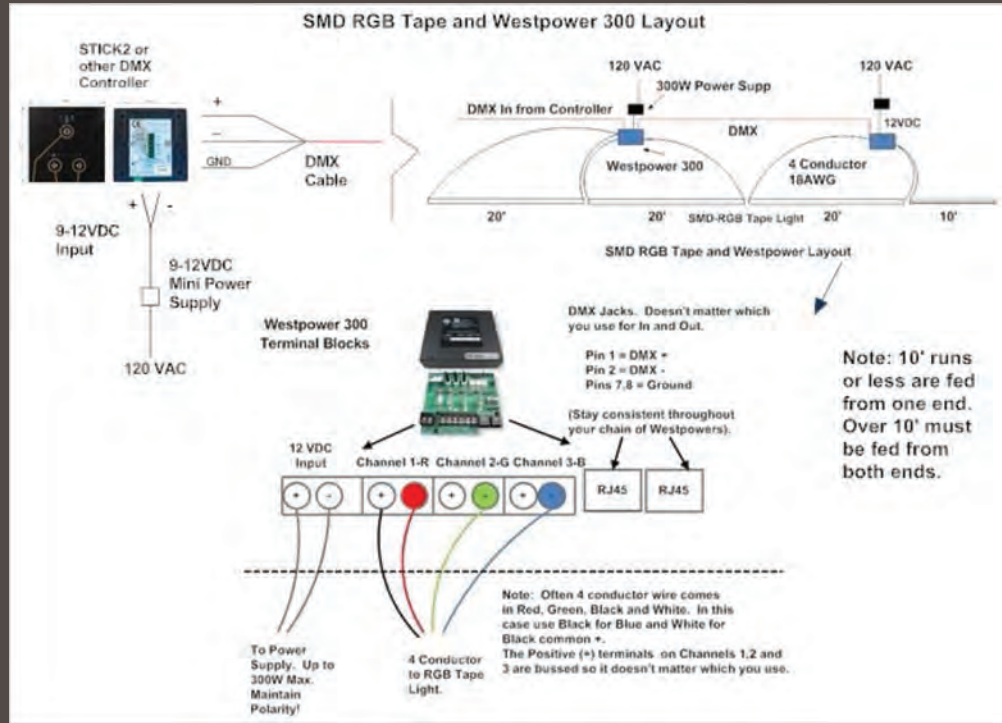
SMD RGB Tape and Westpower 300 Layout

STICK2 or other DMX Controller

+

GND

DMX Cable

9-12VDC Input

9-12VDC Mini Power Supply

120 VAC

120 VAC

300W Power Supp

DMX In from Controller

DMX

120 VAC

12VDC

Westpower 300

4 Conductor 18AWG

20'

20'

SMD-RGB Tape Light

20'

10'

SMD RGB Tape and Westpower Layout

Westpower 300 Terminal Blocks

DMX Jacks. Doesn't matter which you use for In and Out.

Pin 1 = DMX +
Pin 2 = DMX -
Pins 7,8 = Ground

(Stay consistent throughout your chain of Westpowers).

Note: 10' runs or less are fed from one end. Over 10' must be fed from both ends.

12 VDC Input

Channel 1-R

Channel 2-G

Channel 3-B

RJ45

RJ45

Note: Often 4 conductor wire comes in Red, Green, Black and White. In this case use Black for Blue and White for Black common +.
The Positive (+) terminals on Channels 1,2 and 3 are bussed so it doesn't matter which you use.

To Power Supply. Up to 300W Max. Maintain Polarity!

4 Conductor to RGB Tape Light.